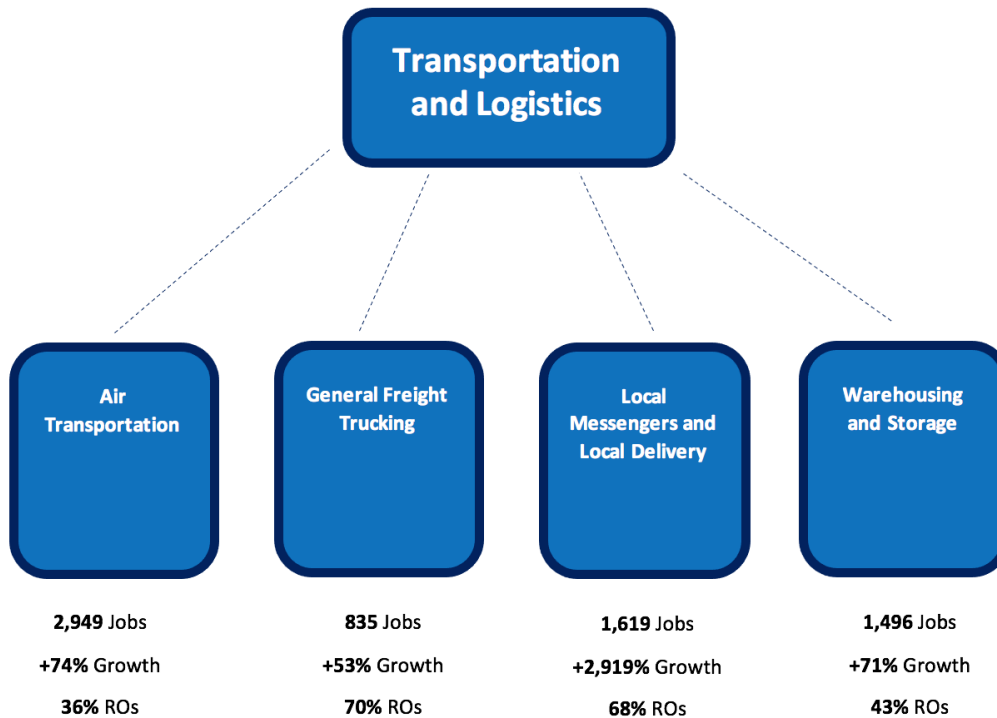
Transportation and Logistics

Air Transportation

2,949 Jobs

+74% Growth

36% ROs

General Freight Trucking

835 Jobs

+53% Growth

70% ROs

Local Messengers and Local Delivery

1,619 Jobs

+2,919% Growth

68% ROs

Warehousing and Storage

1,496 Jobs

+71% Growth

43% ROs